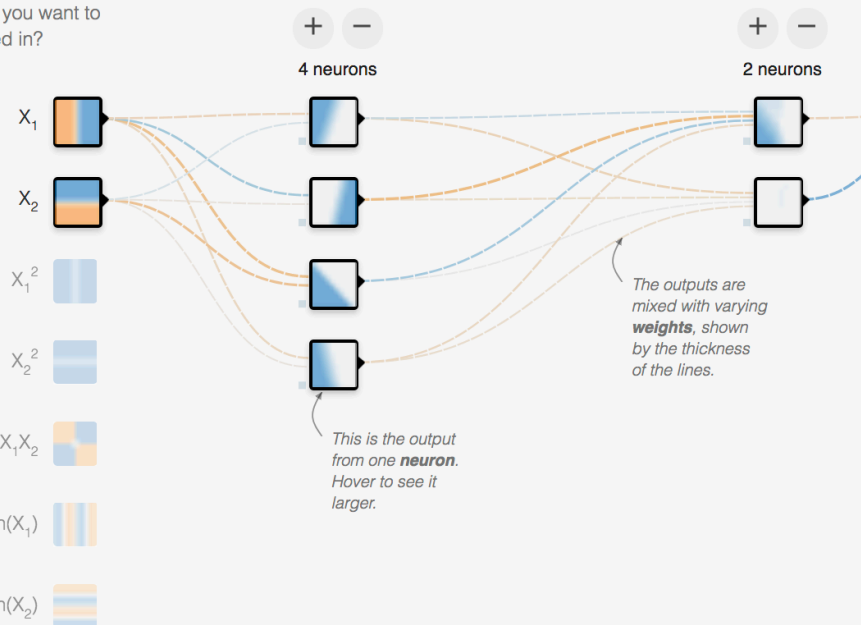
you want to d in?

+ −

4 neurons

+ −

2 neurons

$X_1$

$X_2$

$X_1^2$

$X_2^2$

$X_1X_2$

n($X_1$)

n($X_2$)

The outputs are mixed with varying **weights**, shown by the thickness of the lines.

This is the output from one **neuron**. Hover to see it larger.